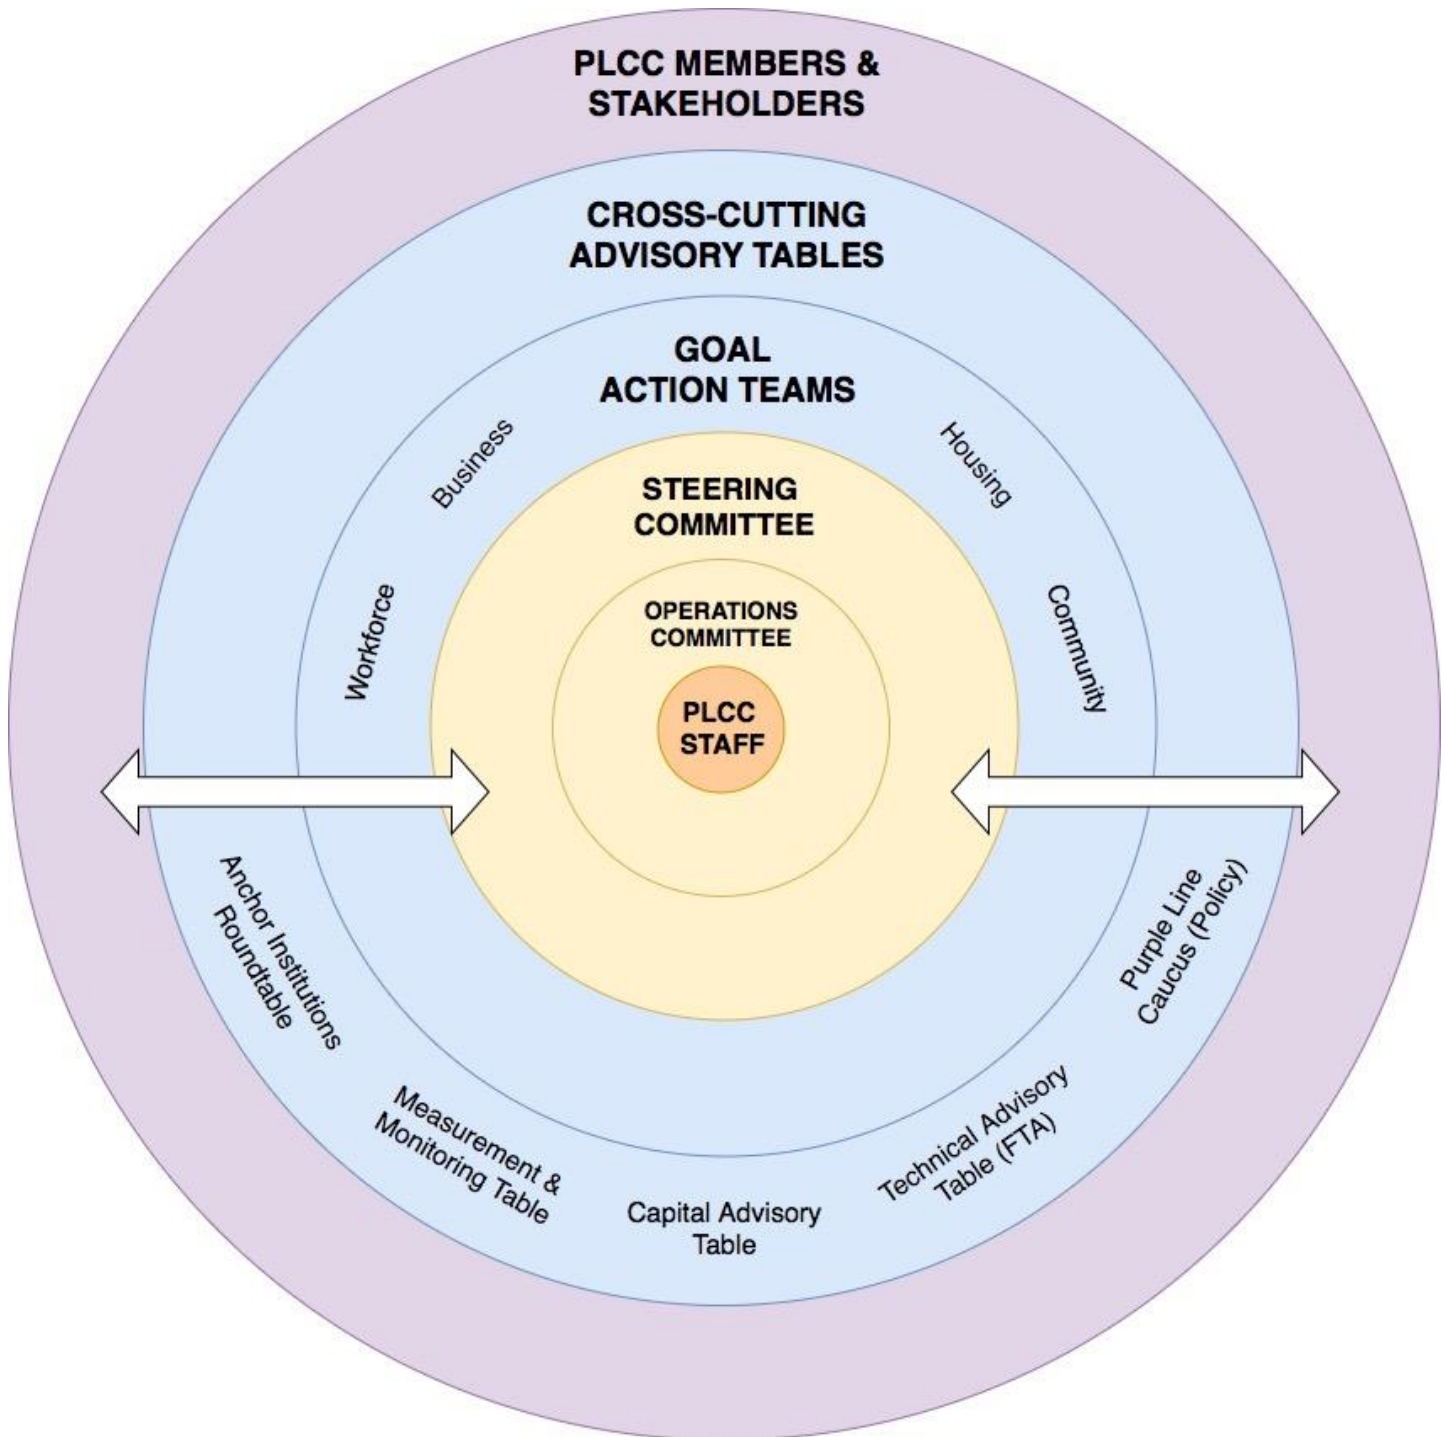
PLCC MEMBERS & STAKEHOLDERS

CROSS-CUTTING ADVISORY TABLES

GOAL ACTION TEAMS

Business

Housing

STEERING COMMITTEE

Workforce

Community

OPERATIONS COMMITTEE

PLCC STAFF

Anchor Institutions Roundtable

Measurement & Monitoring Table

Capital Advisory Table

Technical Advisory Table (FTA)

Purple Line Caucus (Policy)